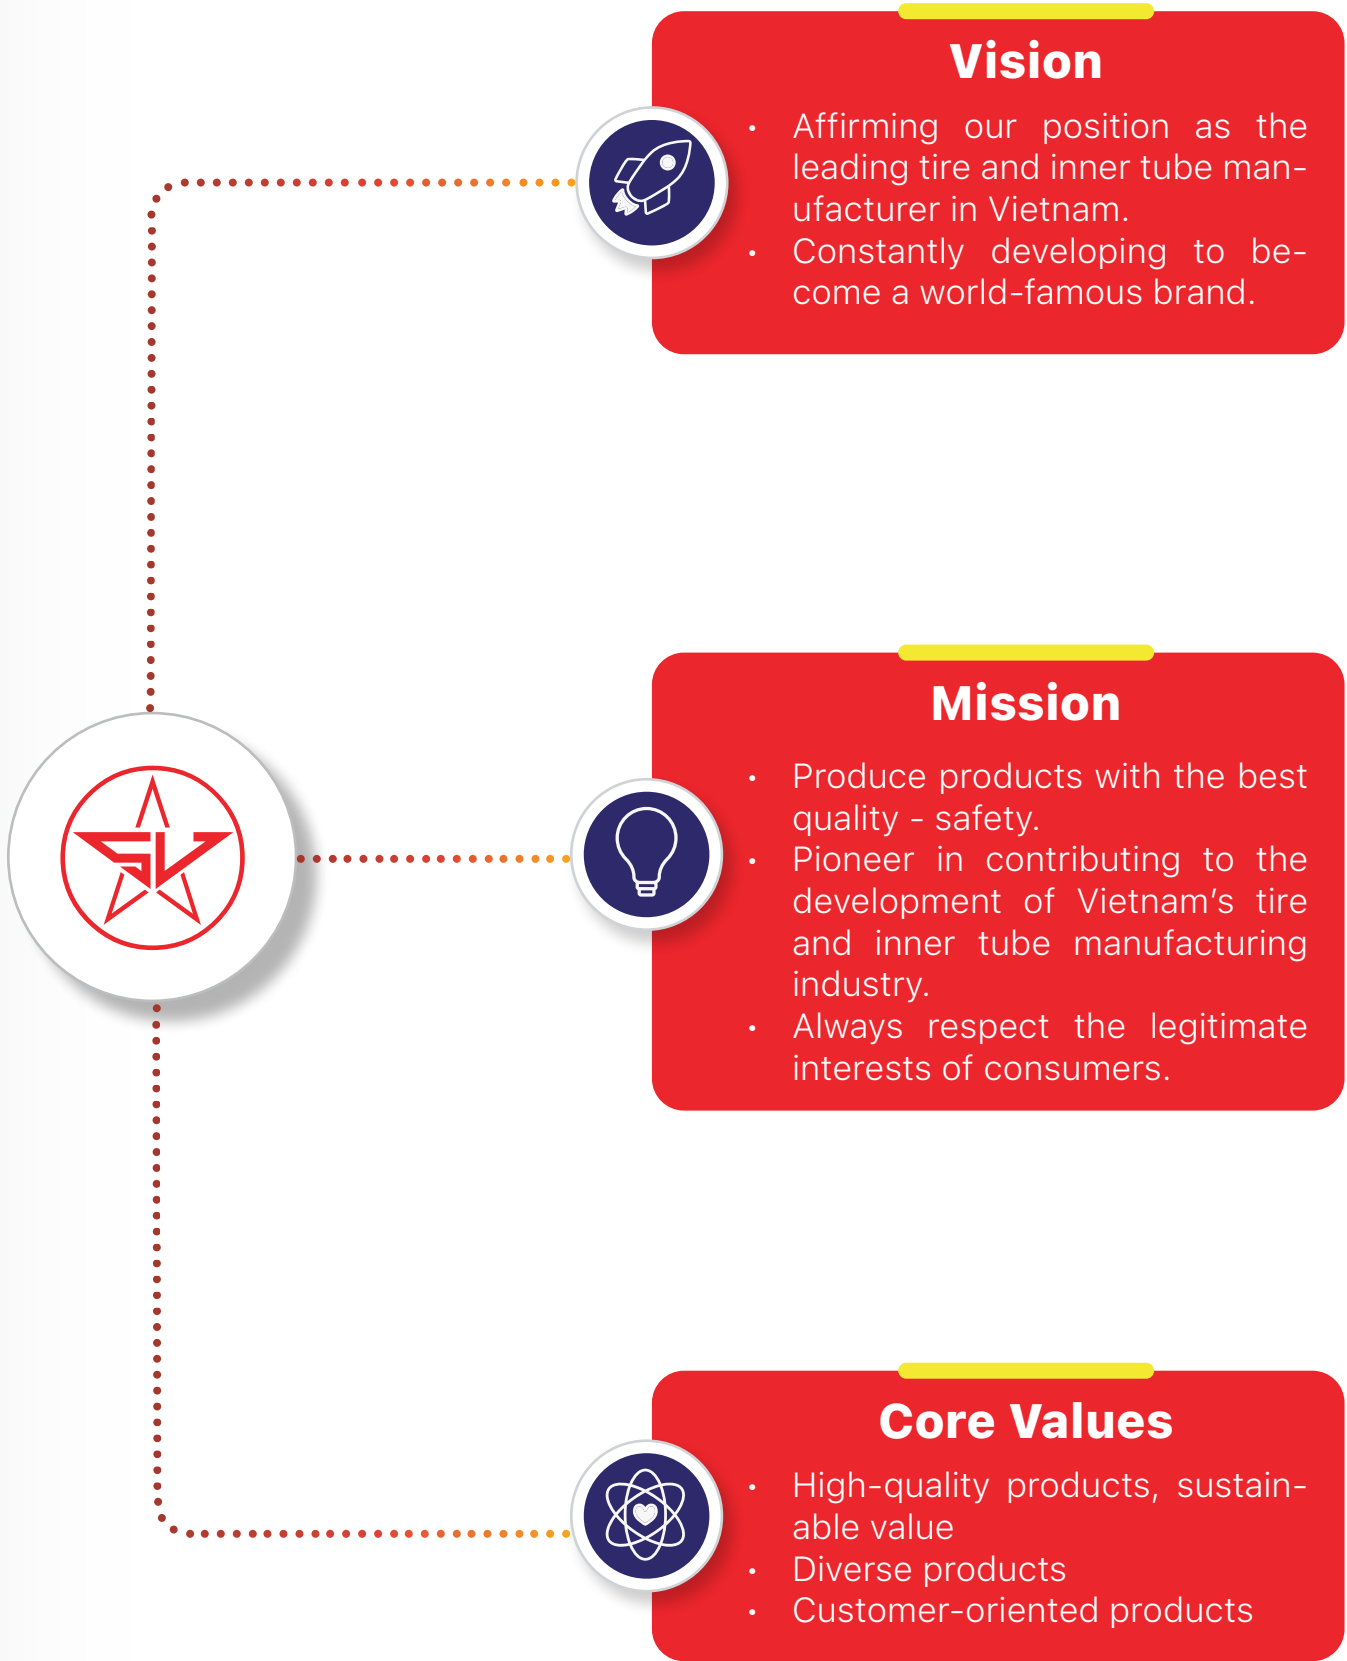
Vision

• Affirming our position as the leading tire and inner tube manufacturer in Vietnam.
• Constantly developing to become a world-famous brand.

SV

Mission

• Produce products with the best quality - safety.
• Pioneer in contributing to the development of Vietnam's tire and inner tube manufacturing industry.
• Always respect the legitimate interests of consumers.

Core Values

• High-quality products, sustainable value
• Diverse products
• Customer-oriented products